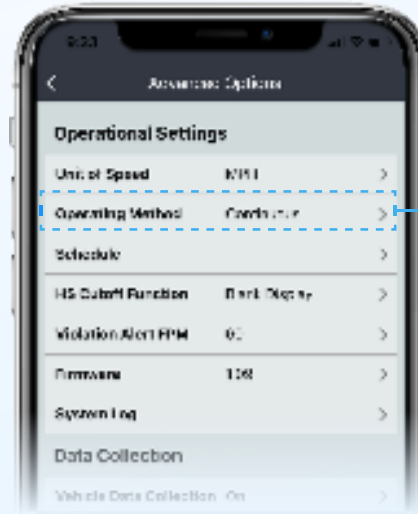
9:33

<

Advanced Options

Operational Settings

Unit of Speed MPH >

Operating Method Continuous >

Schedule >

HS Cutoff Function Blank Display >

Violation Alert RPM 0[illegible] >

Firmware 108 >

System Log >

Data Collection

Vehicle Data Collection On >